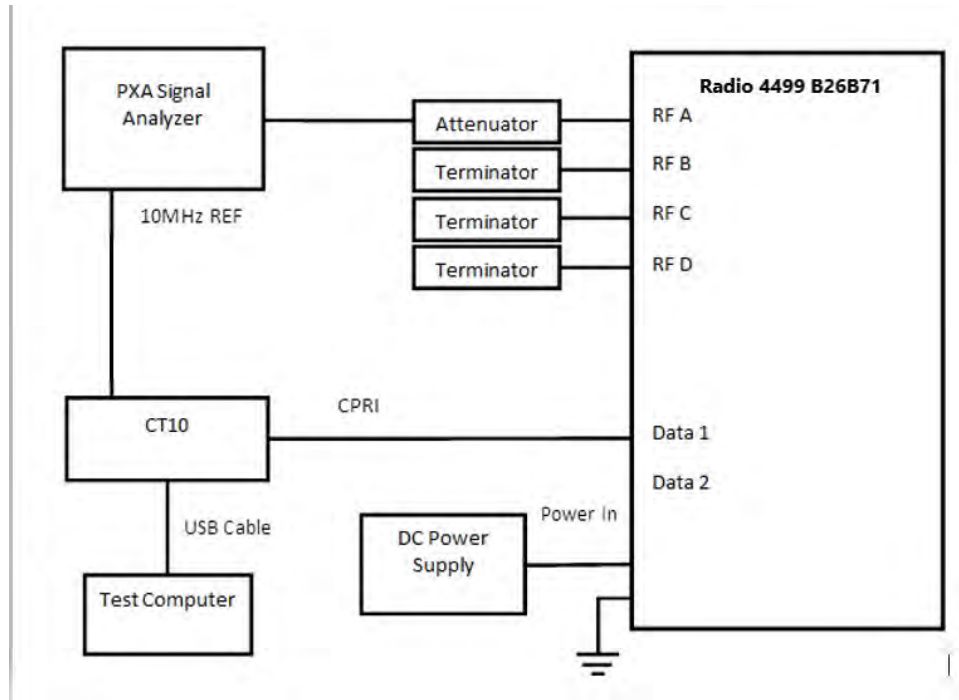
PXA Signal Analyzer

Attenuator

Terminator

Terminator

Terminator

Radio 4499 B26B71

RF A

RF B

RF C

RF D

10MHz REF

CT10

CPRI

Data 1

Data 2

USB Cable

DC Power Supply

Power In

Test Computer